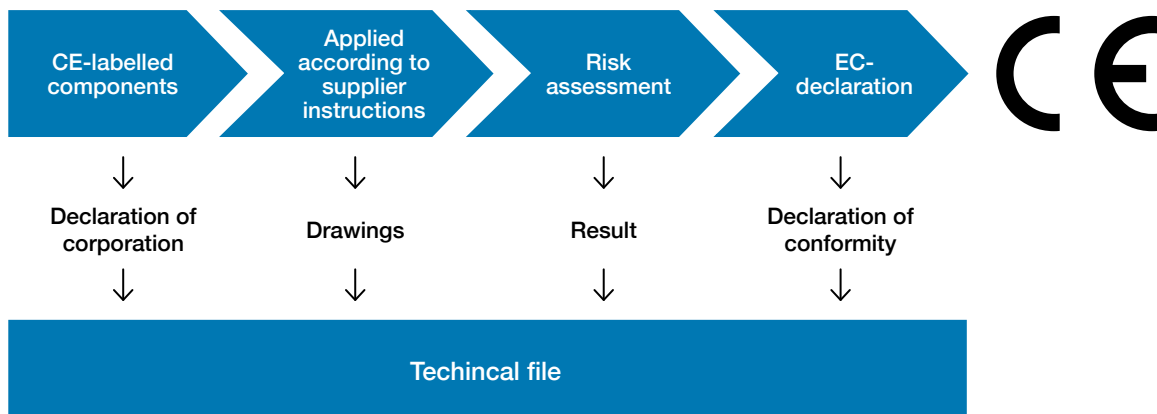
CE-labelled components

Applied according to supplier instructions

Risk assessment

EC-declaration

CE

↓

Declaration of corporation

↓

↓

Drawings

↓

↓

Result

↓

↓

Declaration of conformity

↓

Techincal file